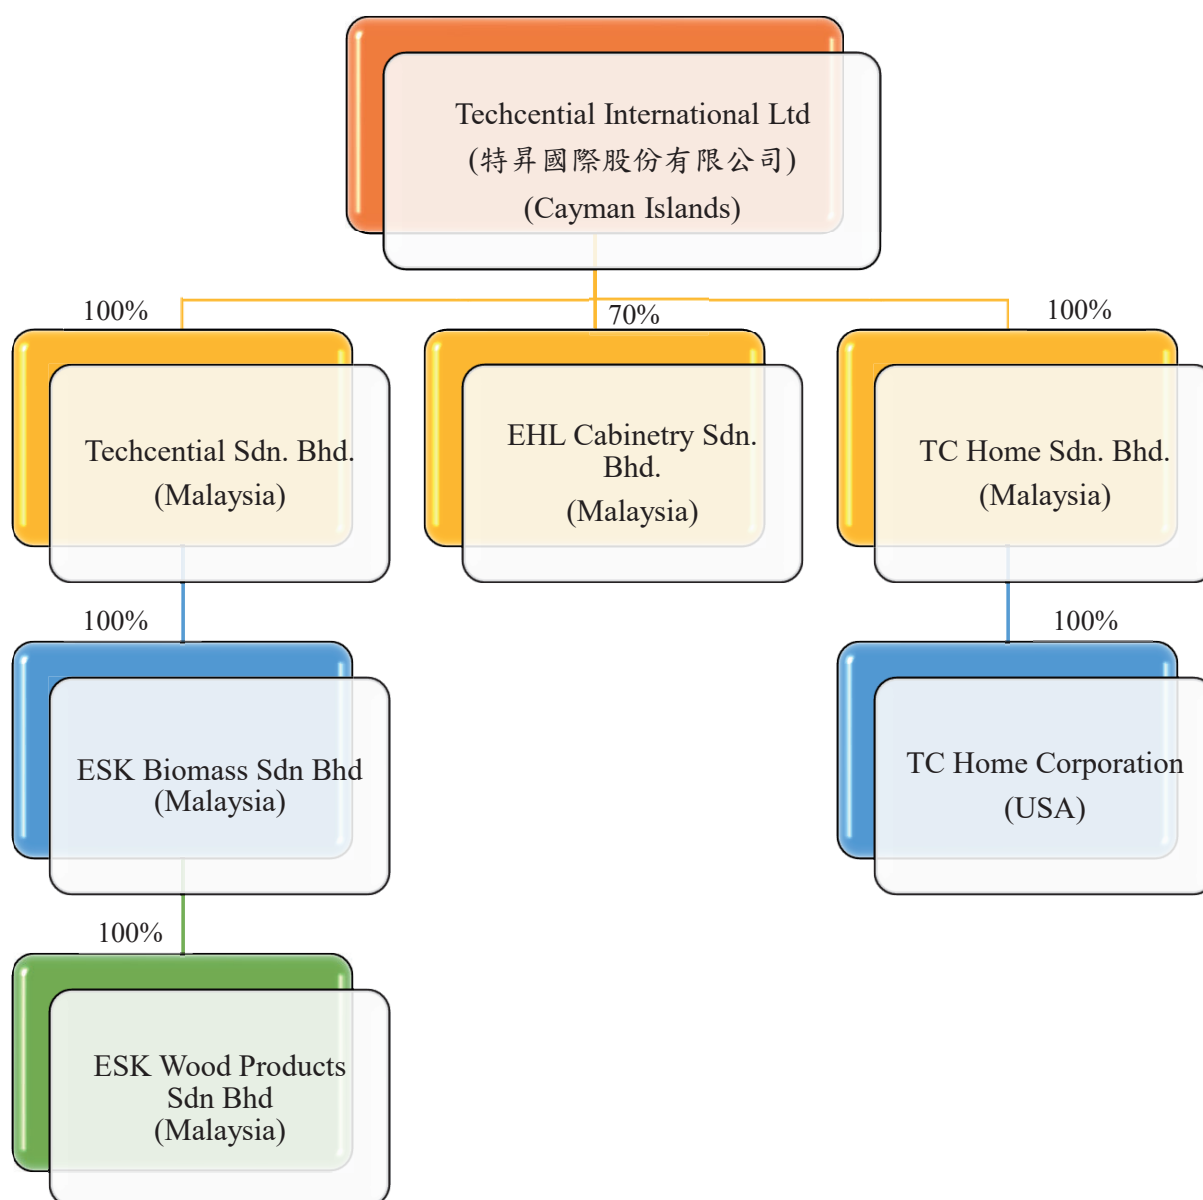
Techcential International Ltd
(特昇國際股份有限公司)
(Cayman Islands)

100%

70%

100%

Techcential Sdn. Bhd.
(Malaysia)

EHL Cabinetry Sdn. Bhd.
(Malaysia)

TC Home Sdn. Bhd.
(Malaysia)

100%

100%

ESK Biomass Sdn Bhd
(Malaysia)

TC Home Corporation
(USA)

100%

ESK Wood Products Sdn Bhd
(Malaysia)